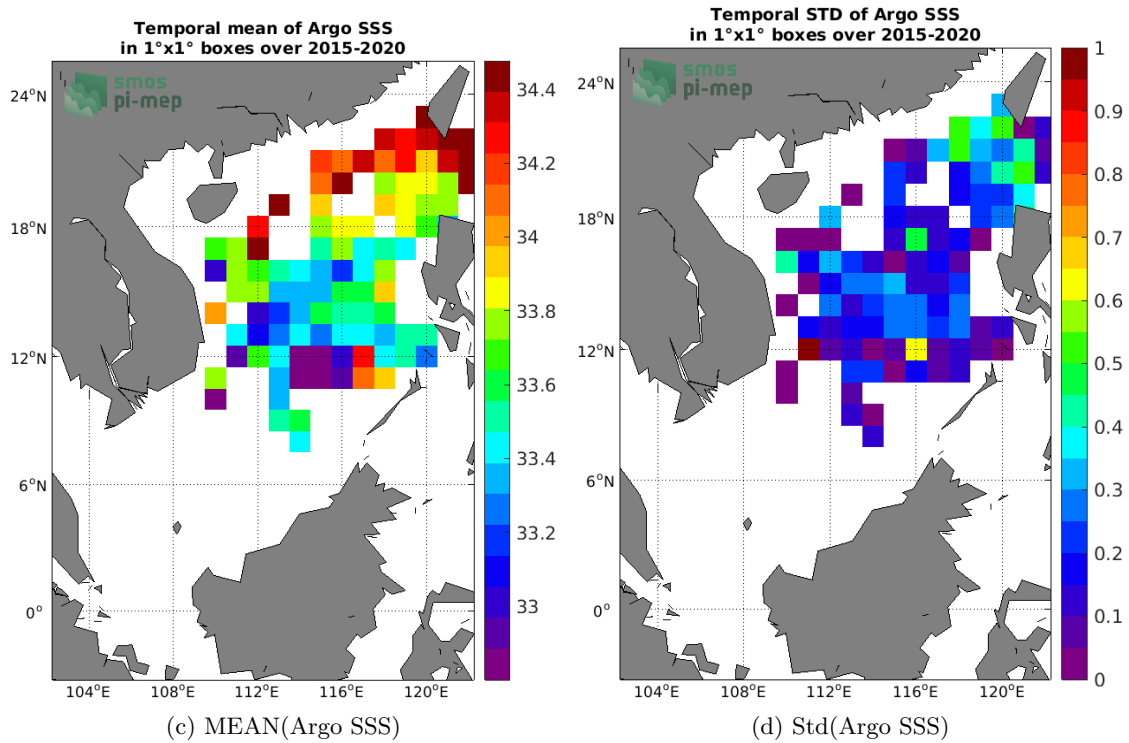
Temporal mean of Argo SSS
in 1°x1° boxes over 2015-2020

smos
pi-mep

24°N
18°N
12°N
6°N
0°

104°E 108°E 112°E 116°E 120°E

34.4
34.2
34
33.8
33.6
33.4
33.2
33

(c) MEAN(Argo SSS)

Temporal STD of Argo SSS
in 1°x1° boxes over 2015-2020

smos
pi-mep

24°N
18°N
12°N
6°N
0°

104°E 108°E 112°E 116°E 120°E

1
0.9
0.8
0.7
0.6
0.5
0.4
0.3
0.2
0.1
0

(d) Std(Argo SSS)